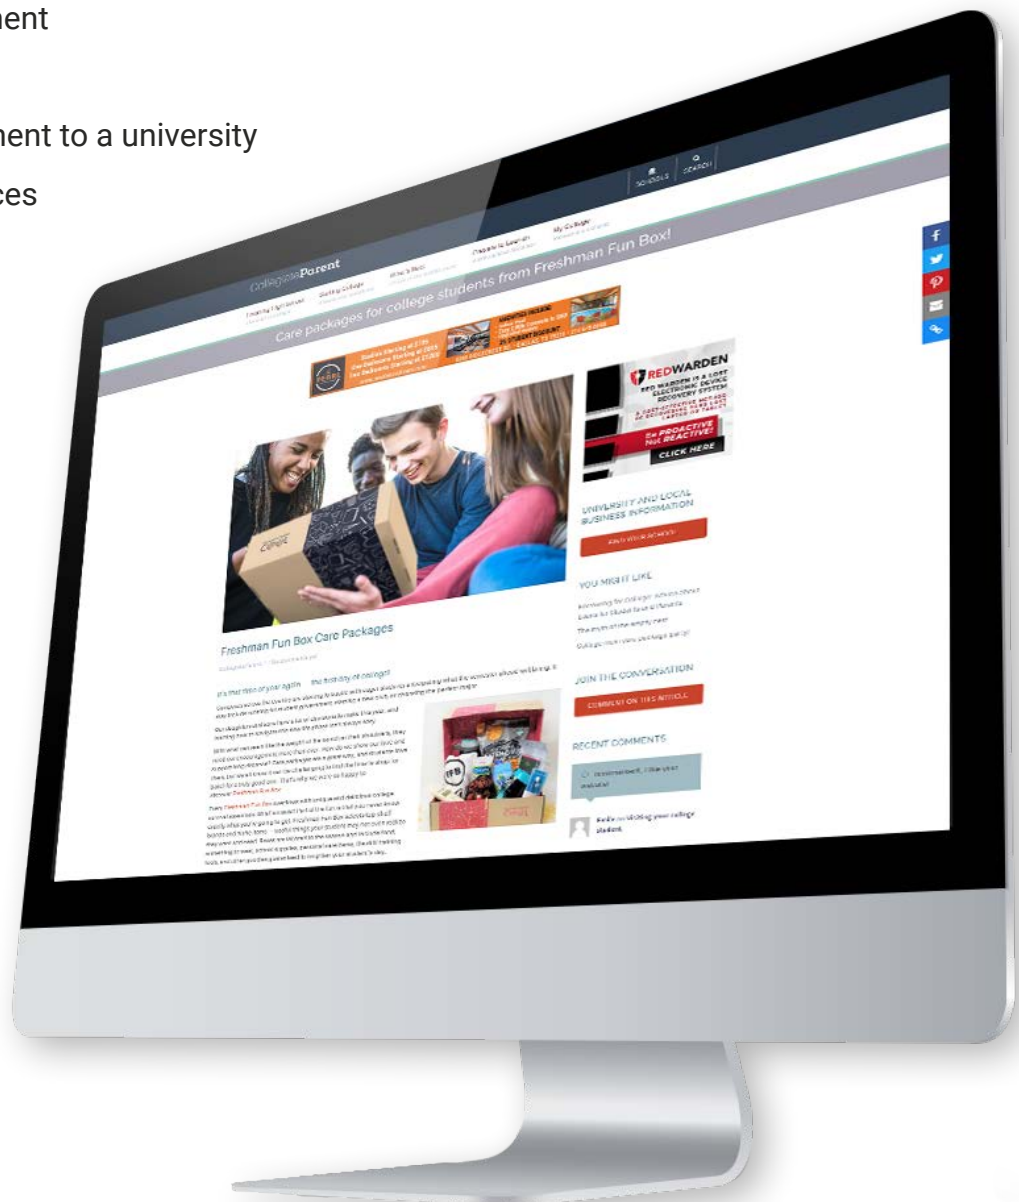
nent

nent to a university

ces

SCHOOLS SEARCH

CollegiateParent

Preparing for College Starting College What's Next Prepare to Launch My College

Care packages for college students from Freshman Fun Box!

REDWARDEN

RED WARDEN IS A LOST ELECTRONIC DEVICE RECOVERY SYSTEM

Be PROACTIVE Not REACTIVE!

CLICK HERE

UNIVERSITY AND LOCAL BUSINESS INFORMATION

YOU MIGHT LIKE

JOIN THE CONVERSATION

COMMENT ON THIS ARTICLE

RECENT COMMENTS

Freshman Fun Box Care Packages

It's that time of year again — the first day of college!

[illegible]